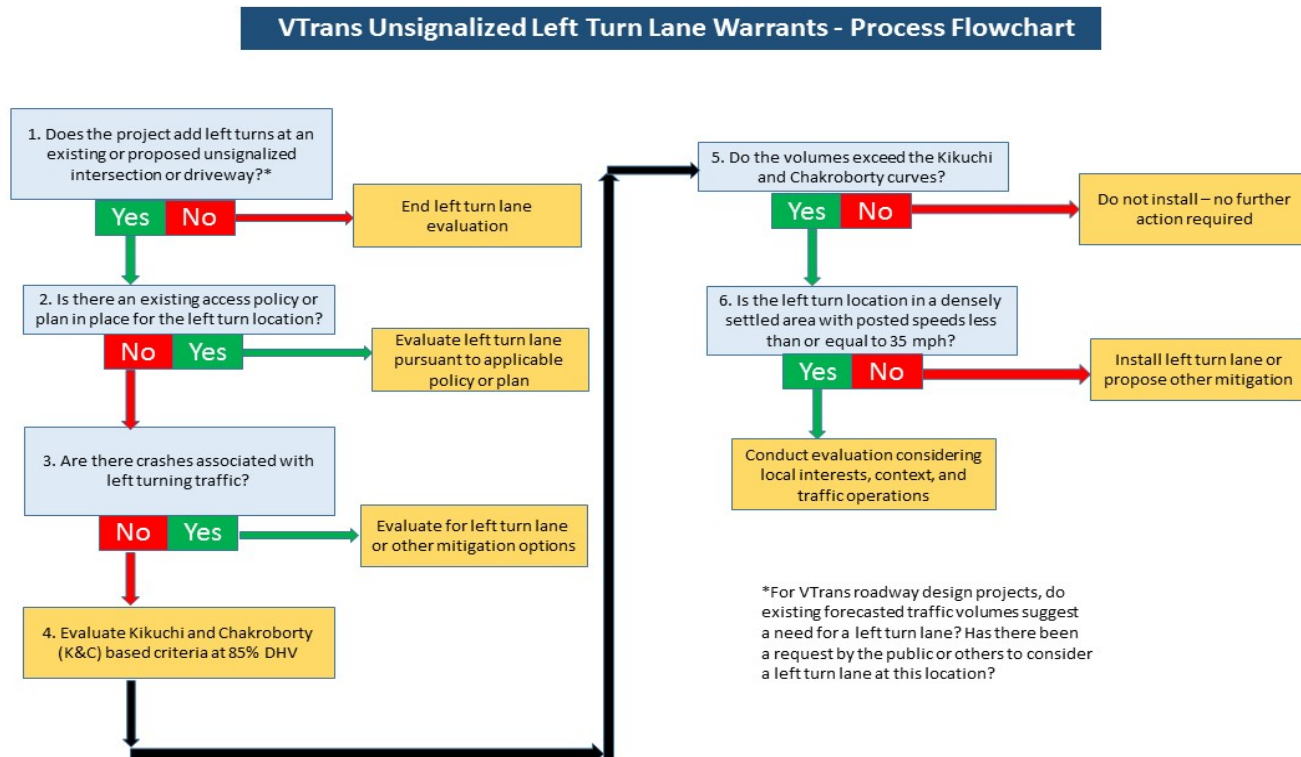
VTrans Unsignalized Left Turn Lane Warrants - Process Flowchart

1. Does the project add left turns at an existing or proposed unsignalized intersection or driveway?*

Yes No

End left turn lane evaluation

2. Is there an existing access policy or plan in place for the left turn location?

No Yes

Evaluate left turn lane pursuant to applicable policy or plan

3. Are there crashes associated with left turning traffic?

No Yes

Evaluate for left turn lane or other mitigation options

4. Evaluate Kikuchi and Chakroborty (K&C) based criteria at 85% DHV

5. Do the volumes exceed the Kikuchi and Chakroborty curves?

Yes No

Do not install – no further action required

6. Is the left turn location in a densely settled area with posted speeds less than or equal to 35 mph?

Yes No

Install left turn lane or propose other mitigation

Conduct evaluation considering local interests, context, and traffic operations

*For VTrans roadway design projects, do existing forecasted traffic volumes suggest a need for a left turn lane? Has there been a request by the public or others to consider a left turn lane at this location?